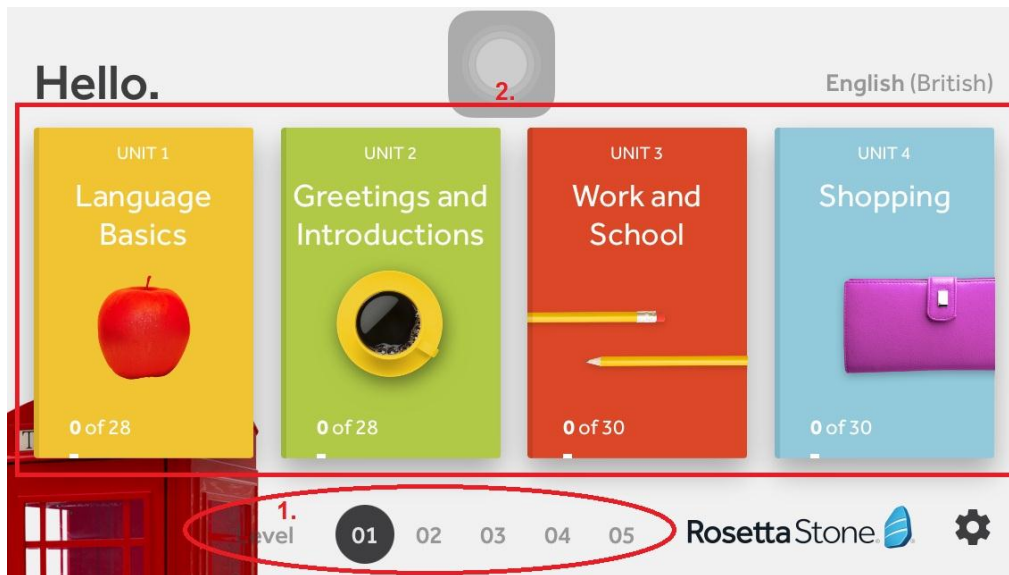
Hello.

English (British)

2.

UNIT 1
Language Basics
0 of 28

UNIT 2
Greetings and Introductions
0 of 28

UNIT 3
Work and School
0 of 30

UNIT 4
Shopping
0 of 30

1.

Level 01 02 03 04 05

Rosetta Stone